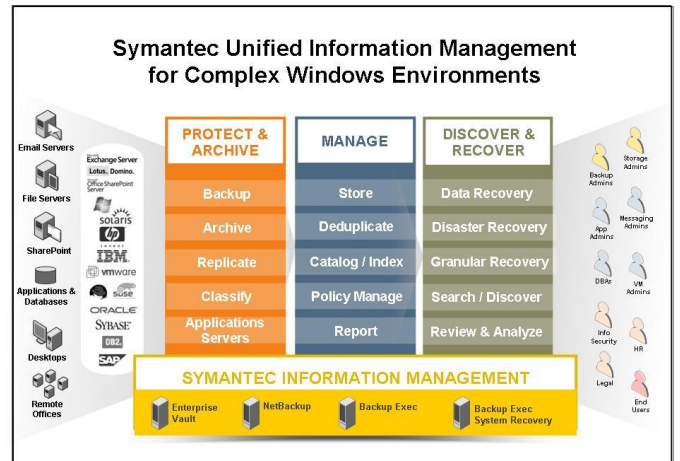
Symantec Unified Information Management for Complex Windows Environments

Email Servers
File Servers
SharePoint
Applications & Databases
Desktops
Remote Offices

Exchange Server
Lotus. Domino.
Office SharePoint Server
solaris
hp
IBM.
vmware
suse
ORACLE
SYBASE
DB2.
SAP

PROTECT & ARCHIVE
Backup
Archive
Replicate
Classify
Applications Servers

MANAGE
Store
Deduplicate
Catalog / Index
Policy Manage
Report

DISCOVER & RECOVER
Data Recovery
Disaster Recovery
Granular Recovery
Search / Discover
Review & Analyze

SYMANTEC INFORMATION MANAGEMENT
Enterprise Vault
NetBackup
Backup Exec
Backup Exec System Recovery

Backup Admins
Storage Admins
App Admins
Messaging Admins
DBAs
VM Admins
Info Security
HR
Legal
End Users